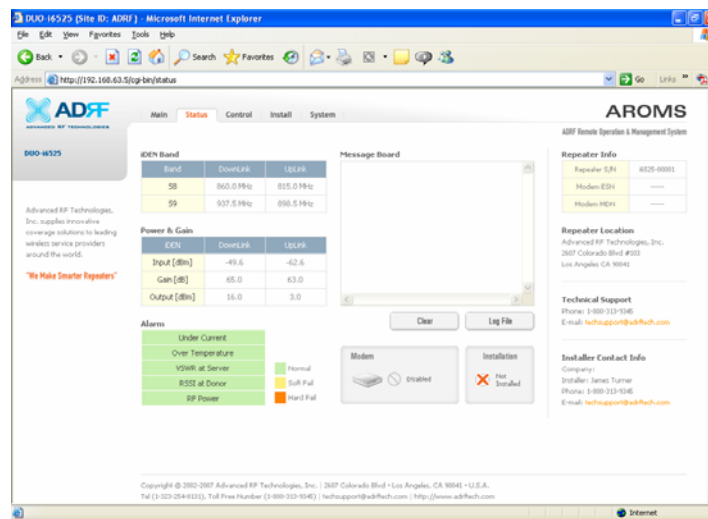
DUO-i6525 (Site ID: ADRF) - Microsoft Internet Explorer

File Edit View Favorites Tools Help

Back Search Favorites

Address http://192.168.63.5/cgi-bin/status Go Links

ADRF ADVANCED RF TECHNOLOGIES

Main Status Control Install System

AROMS

ADRF Remote Operation & Management System

DUO-i6525

Advanced RF Technologies, Inc. supplies innovative coverage solutions to leading wireless service providers around the world.

"We Make Smarter Repeaters"

iDEN Band

| Band | DownLink | UpLink |
|---|---|---|
| 58 | 860.0 MHz | 815.0 MHz |
| 59 | 937.5 MHz | 898.5 MHz |

Power & Gain

| iDEN | DownLink | UpLink |
|---|---|---|
| Input [dBm] | -49.6 | -62.6 |
| Gain [dB] | 65.0 | 63.0 |
| Output [dBm] | 16.0 | 3.0 |

Alarm

Under Current
Over Temperature
VSWR at Server
RSSI at Donor
RF Power

Normal
Soft Fail
Hard Fail

Message Board

Clear Log File

Modem

Disabled

Installation

Not Installed

Repeater Info

| Repeater S/N | i6525-00001 |
|---|---|
| Modem ESN | ----- |
| Modem MDN | ----- |

Repeater Location
Advanced RF Technologies, Inc.
2607 Colorado Blvd #103
Los Angeles CA 90041

Technical Support
Phone: 1-800-313-9345
E-mail: techsupport@adrftech.com

Installer Contact Info
Company:
Installer: James Turner
Phone: 1-800-313-9345
E-mail: techsupport@adrftech.com

Copyright @ 2002-2007 Advanced RF Technologies, Inc. | 2607 Colorado Blvd • Los Angeles, CA 90041 • U.S.A.
Tel (1-323-254-0131), Toll Free Number (1-800-313-9345) | techsupport@adrftech.com | http://www.adrftech.com

Internet